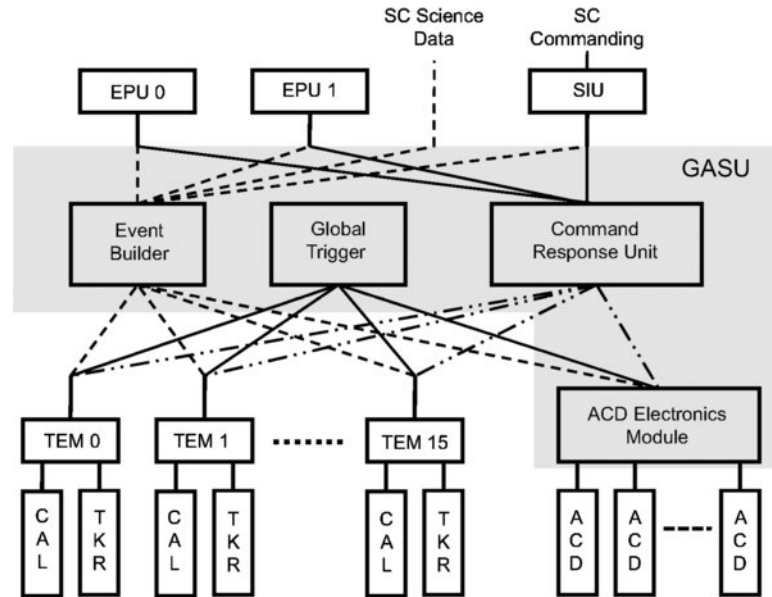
SC Science Data

SC Commanding

EPU 0

EPU 1

SIU

GASU

Event Builder

Global Trigger

Command Response Unit

TEM 0

TEM 1

TEM 15

ACD Electronics Module

CAL

TKR

CAL

TKR

CAL

TKR

ACD

ACD

ACD